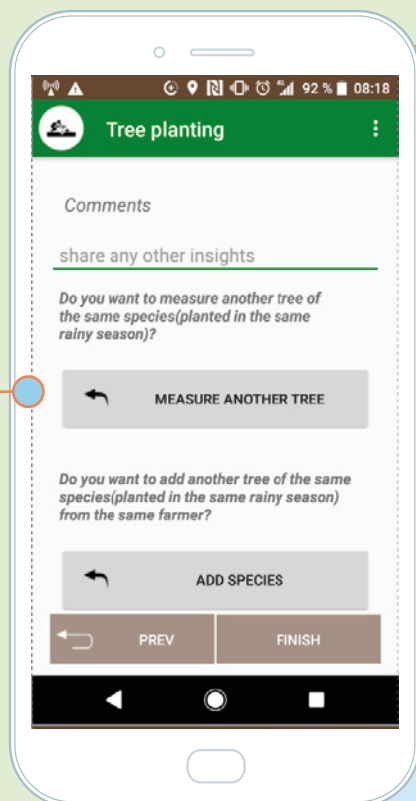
92 % 08:18

Tree planting

Comments

share any other insights

Do you want to measure another tree of the same species(planted in the same rainy season)?

MEASURE ANOTHER TREE

Do you want to add another tree of the same species(planted in the same rainy season) from the same farmer?

ADD SPECIES

PREV

FINISH